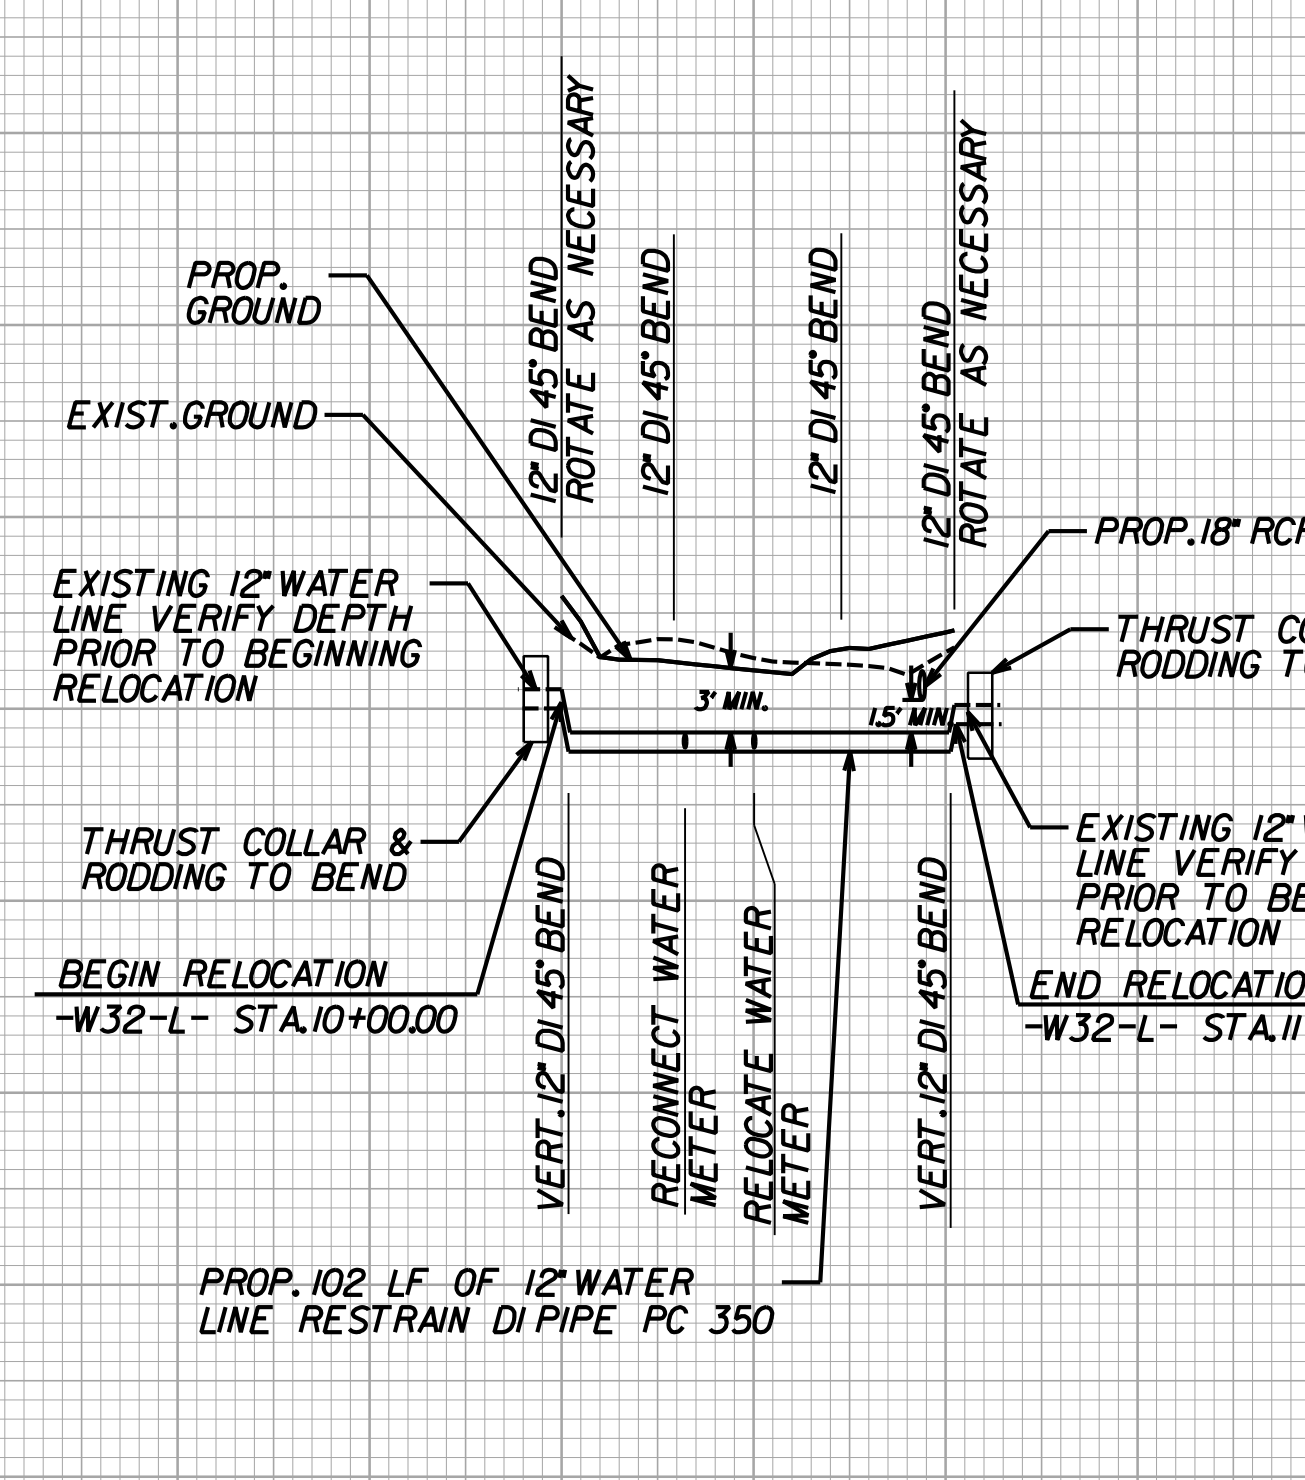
PROP. GROUND

EXIST. GROUND

12" DI 45° BEND ROTATE AS NECESSARY

12" DI 45° BEND

12" DI 45° BEND

12" DI 45° BEND ROTATE AS NECESSARY

PROP. 18" RC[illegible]

THRUST C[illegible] RODDING T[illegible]

EXISTING 12" WATER LINE VERIFY DEPTH PRIOR TO BEGINNING RELOCATION

3' MIN.

1.5' MIN

THRUST COLLAR & RODDING TO BEND

BEGIN RELOCATION
-W32-L- STA.10+00.00

VERT. 12" DI 45° BEND

RECONNECT WATER METER

RELOCATE WATER METER

VERT. 12" DI 45° BEND

EXISTING 12" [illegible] LINE VERIFY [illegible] PRIOR TO BE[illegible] RELOCATION

END RELOCATIO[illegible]
-W32-L- STA.11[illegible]

PROP. 102 LF OF 12" WATER LINE RESTRAIN DI PIPE PC 350